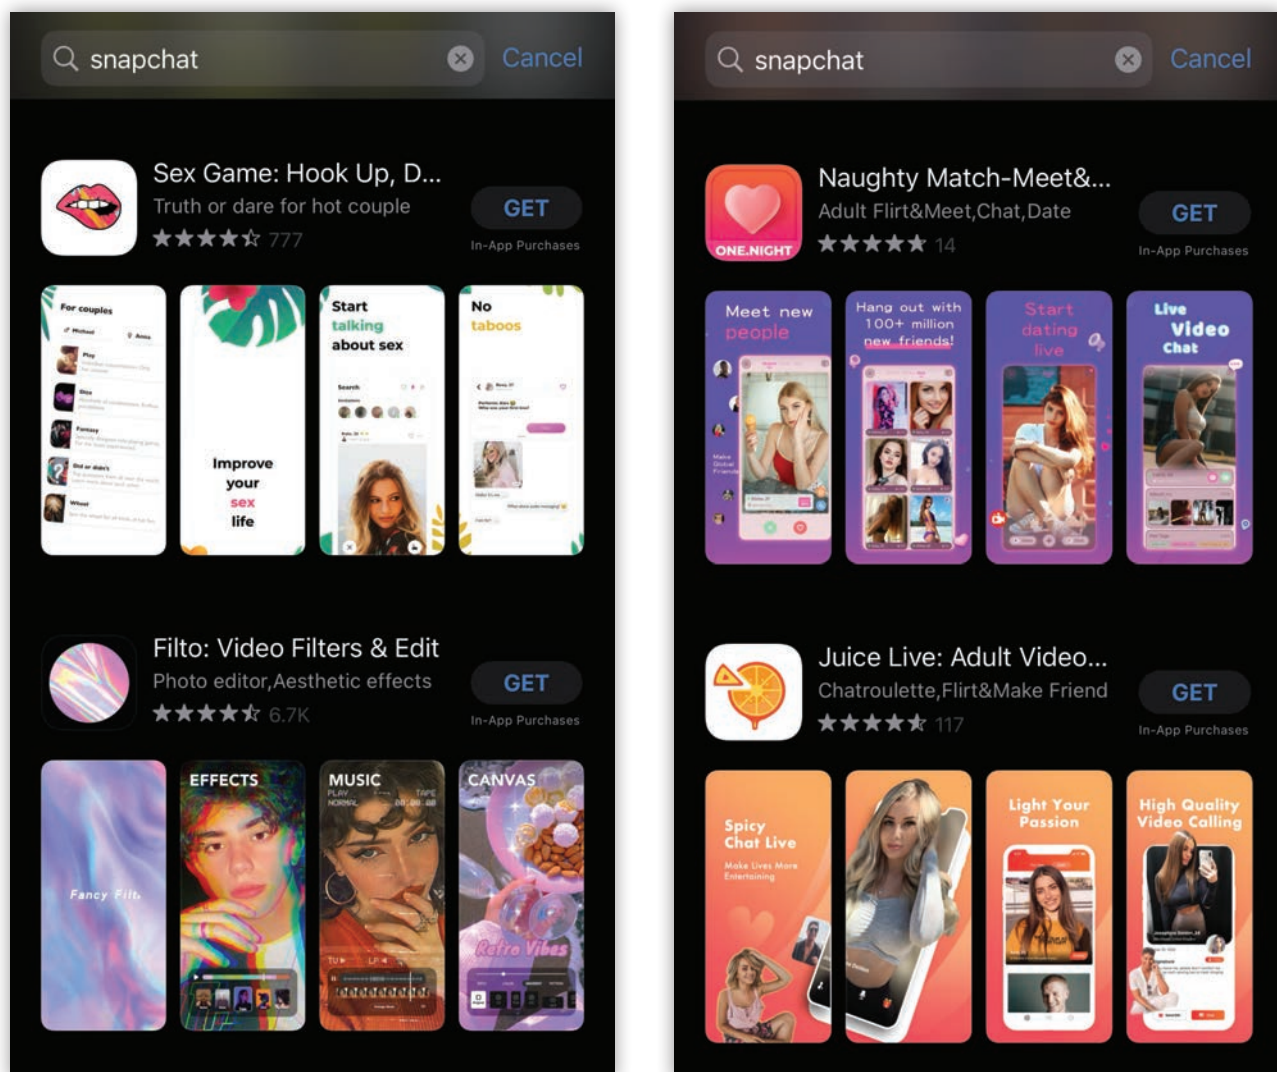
snapchat Cancel

Sex Game: Hook Up, D...
Truth or dare for hot couple
777
GET
In-App Purchases

For couples
Play
Kiss
Fantasy
Did or didn't
Would

Improve your sex life

Start talking about sex
Search

No taboos

Filto: Video Filters & Edit
Photo editor,Aesthetic effects
6.7K
GET
In-App Purchases

Fancy Filt.
EFFECTS
MUSIC
PLAY
NORMAL
TAPE
CANVAS
Retro Vibes

snapchat Cancel

ONE.NIGHT
Naughty Match-Meet&...
Adult Flirt&Meet,Chat,Date
14
GET
In-App Purchases

Meet new people
Hang out with 100+ million new friends!
Start dating live
Live Video Chat

Juice Live: Adult Video...
Chatroulette,Flirt&Make Friend
117
GET
In-App Purchases

Spicy Chat Live
Make Lives More Entertaining
Light Your Passion
High Quality Video Calling